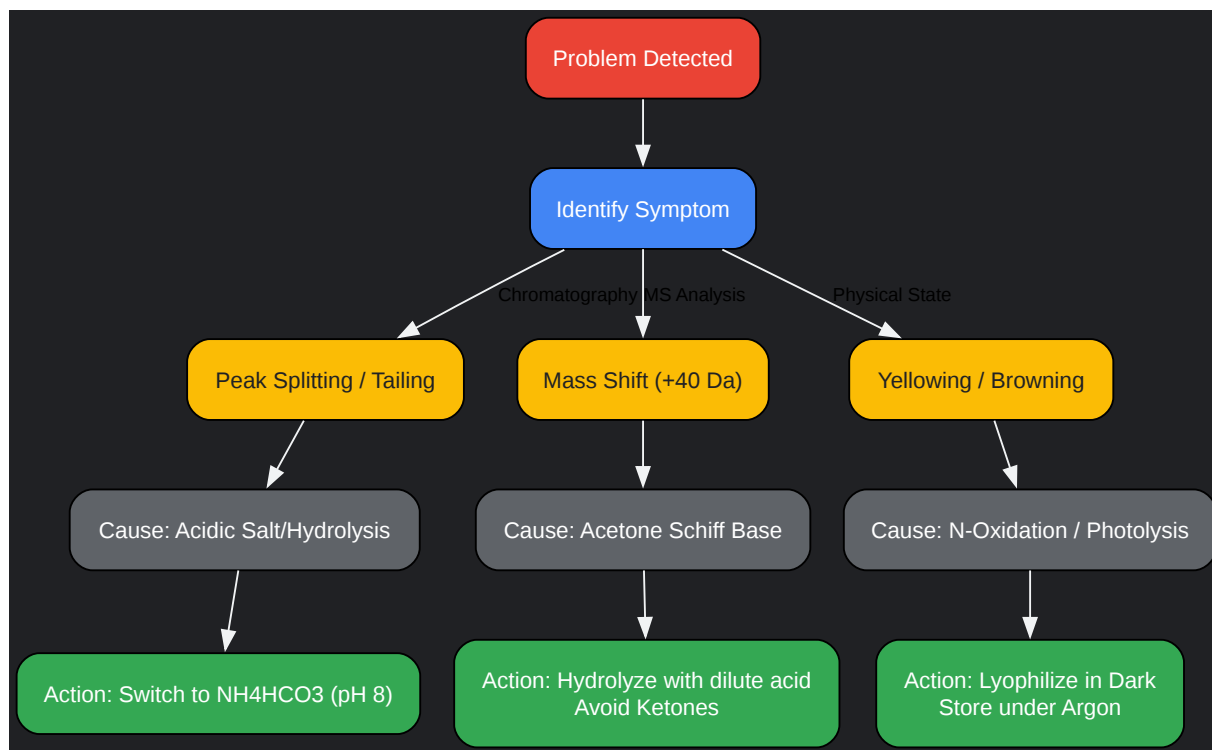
Problem Detected

Identify Symptom

Chromatography

MS Analysis

Physical State

Peak Splitting / Tailing

Mass Shift (+40 Da)

Yellowing / Browning

Cause: Acidic Salt/Hydrolysis

Cause: Acetone Schiff Base

Cause: N-Oxidation / Photolysis

Action: Switch to NH4HCO3 (pH 8)

Action: Hydrolyze with dilute acid
Avoid Ketones

Action: Lyophilize in Dark
Store under Argon